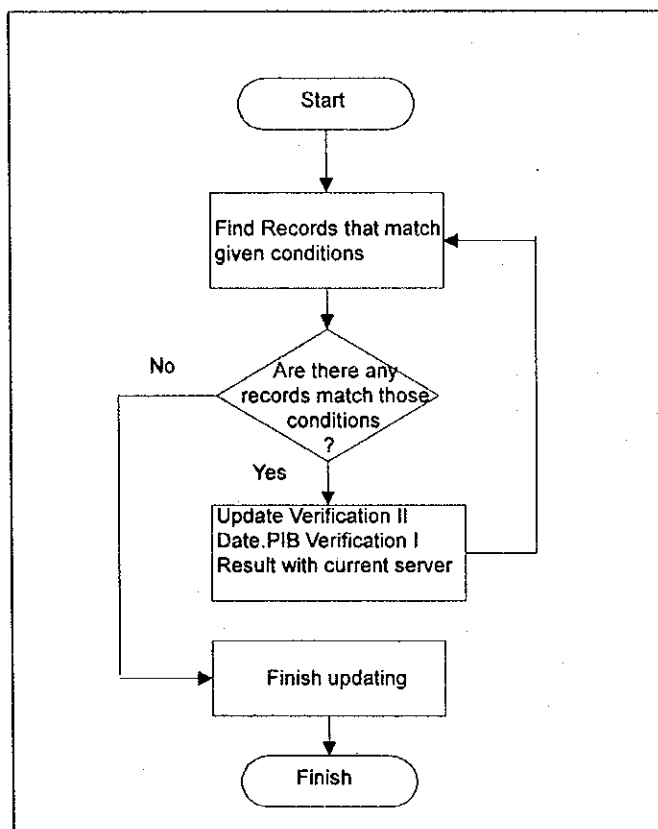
Start

Find Records that match given conditions

No

Are there any records match those conditions ?

Yes

Update Verification II Date.PIB Verification I Result with current server

Finish updating

Finish